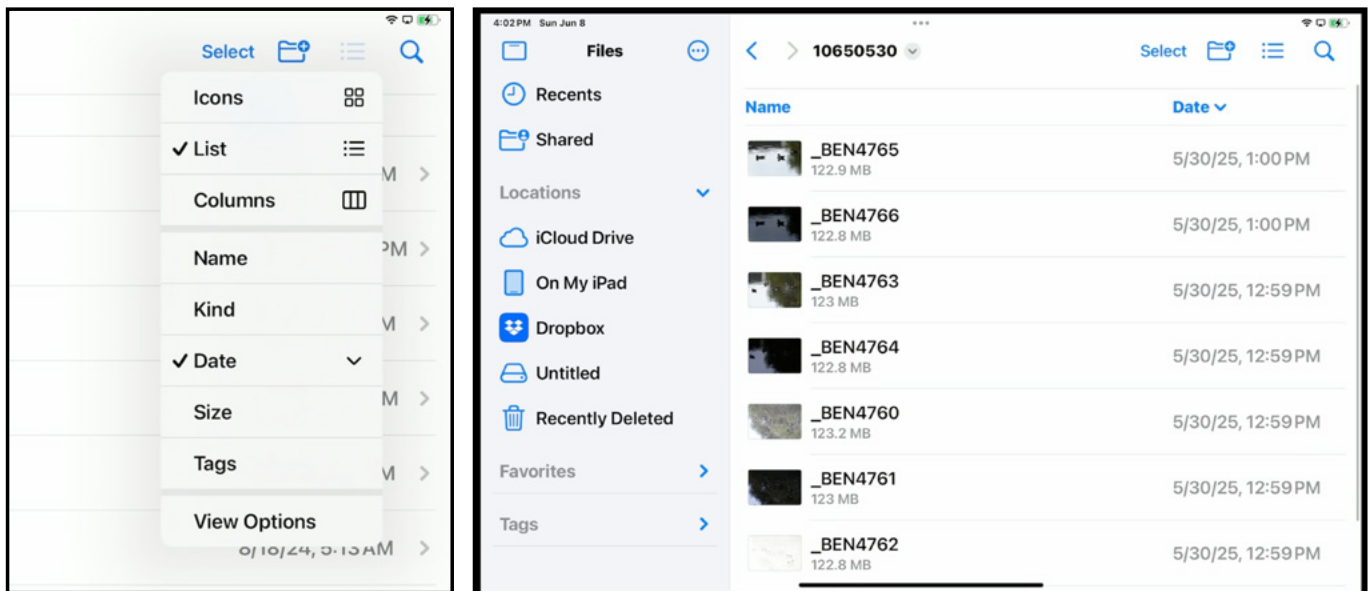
Select

Icons
✓ List
Columns
Name
Kind
✓ Date
Size
Tags
View Options

M
PM
M
M
M
8/18/24, 5:13 AM

4:02 PM Sun Jun 8

Files

Recents
Shared
Locations
iCloud Drive
On My iPad
Dropbox
Untitled
Recently Deleted
Favorites
Tags

10650530

Select

Name
Date

_BEN4765
122.9 MB
5/30/25, 1:00 PM

_BEN4766
122.8 MB
5/30/25, 1:00 PM

_BEN4763
123 MB
5/30/25, 12:59 PM

_BEN4764
122.8 MB
5/30/25, 12:59 PM

_BEN4760
123.2 MB
5/30/25, 12:59 PM

_BEN4761
123 MB
5/30/25, 12:59 PM

_BEN4762
122.8 MB
5/30/25, 12:59 PM